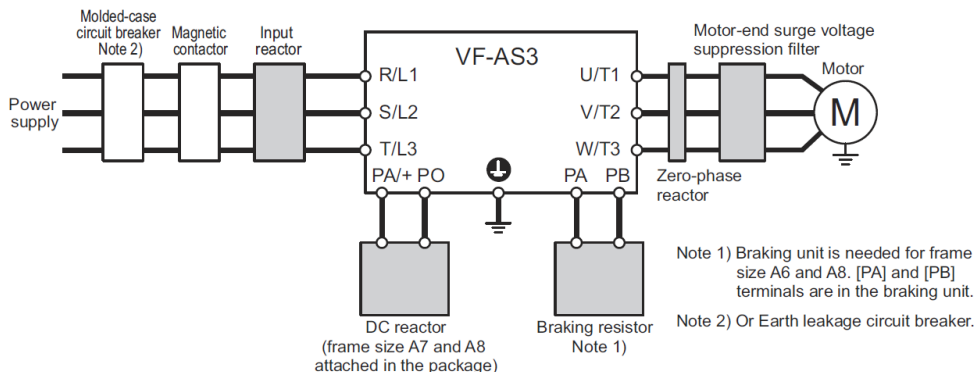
Molded-case circuit breaker Note 2)

Magnetic contactor

Input reactor

VF-AS3

Motor-end surge voltage suppression filter

Motor

Power supply

R/L1

S/L2

T/L3

U/T1

V/T2

W/T3

M

PA/+ PO

PA PB

Zero-phase reactor

DC reactor (frame size A7 and A8 attached in the package)

Braking resistor Note 1)

Note 1) Braking unit is needed for frame size A6 and A8. [PA] and [PB] terminals are in the braking unit.

Note 2) Or Earth leakage circuit breaker.